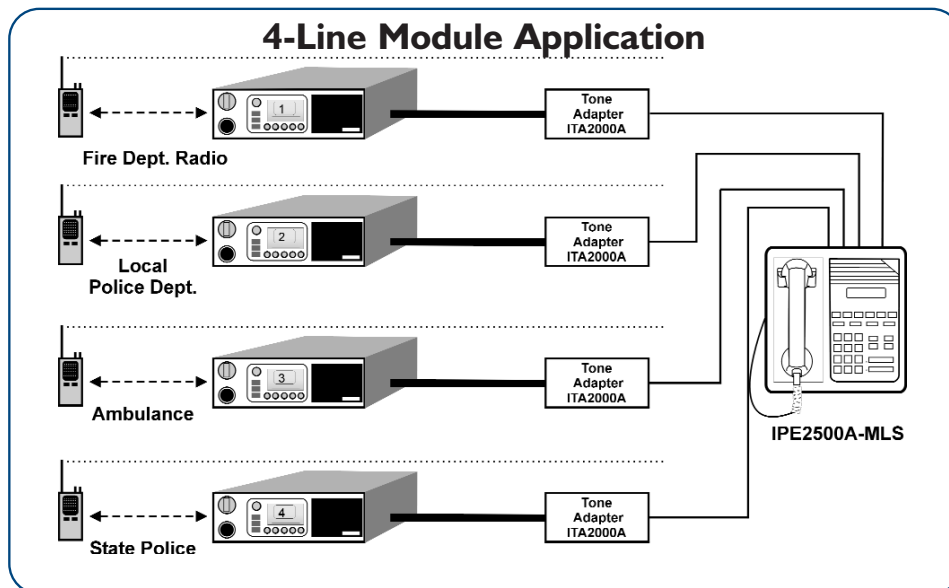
4-Line Module Application

1

Tone Adapter ITA2000A

Fire Dept. Radio

2

Tone Adapter ITA2000A

Local Police Dept.

3

Tone Adapter ITA2000A

Ambulance

IPE2500A-MLS

4

Tone Adapter ITA2000A

State Police